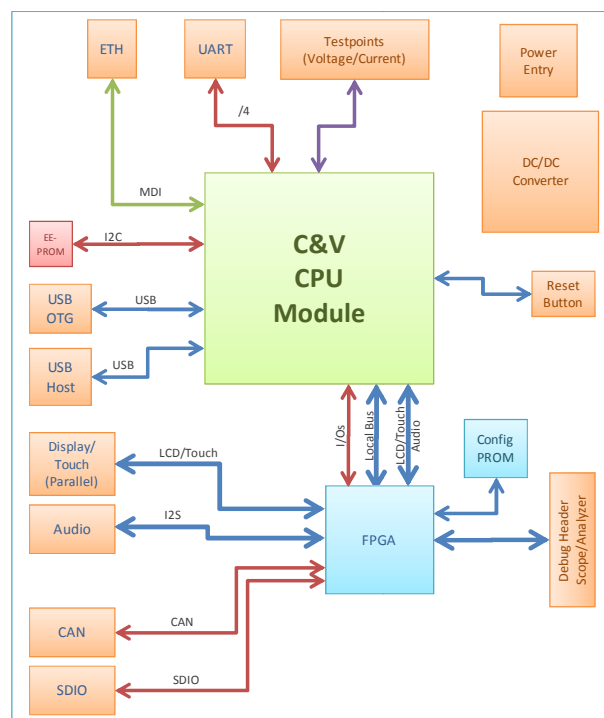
ETH

UART

Testpoints (Voltage/Current)

Power Entry

/4

DC/DC Converter

MDI

EE-PROM

I2C

C&V CPU Module

Reset Button

USB OTG

USB

USB Host

USB

I/Os

Local Bus

LCD/Touch Audio

Config PROM

Display/ Touch (Parallel)

LCD/Touch

Audio

I2S

FPGA

Debug Header Scope/Analyzer

CAN

CAN

SDIO

SDIO